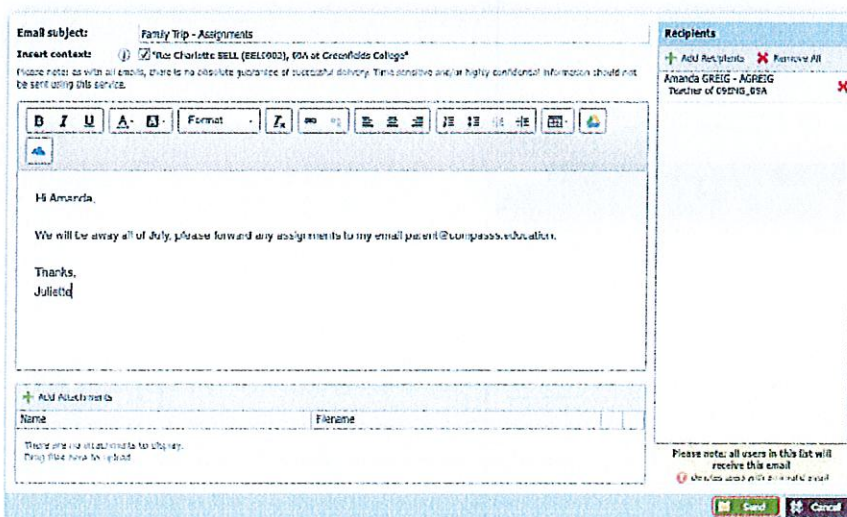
Email subject: Family Trip - Assignments

Insert context: "Re: Charlotte BELL (BEL0002), 09A at Greenfields College"

Please note: as with all emails, there is no absolute guarantee of successful delivery. Time sensitive and/or highly confidential information should not be sent using this service.

B I U A· A· Format

Hi Amanda,

We will be away all of July, please forward any assignments to my email parent@compasss.education.

Thanks,
Juliette

Add Attachments

| Name | Filename |
|---|---|

There are no attachments to display.
Drag files here to upload

Recipients

Add Recipients Remove All

Amanda GREIG - AGREIG
Teacher of 09ENG_09A

Please note: all users in this list will receive this email
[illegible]

Send Cancel